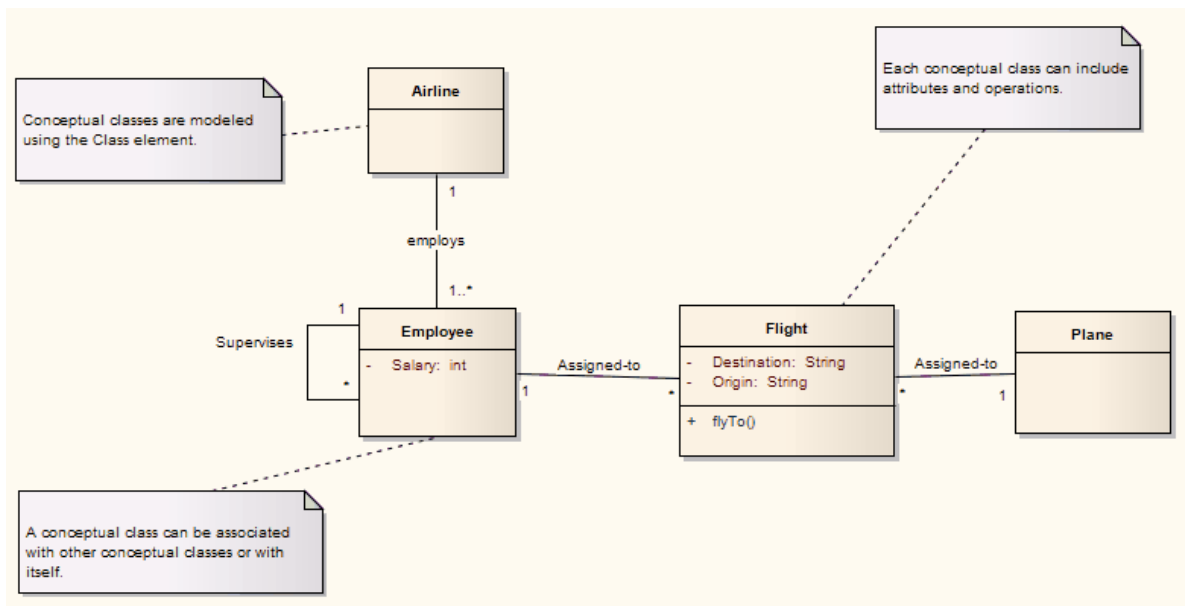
Conceptual classes are modeled using the Class element.

Airline

1

employs

1..*

Each conceptual class can include attributes and operations.

1

Supervises

*

Employee

- Salary: int

1

Assigned-to

*

Flight

- Destination: String
- Origin: String

+ flyTo()

*

Assigned-to

1

Plane

A conceptual class can be associated with other conceptual classes or with itself.